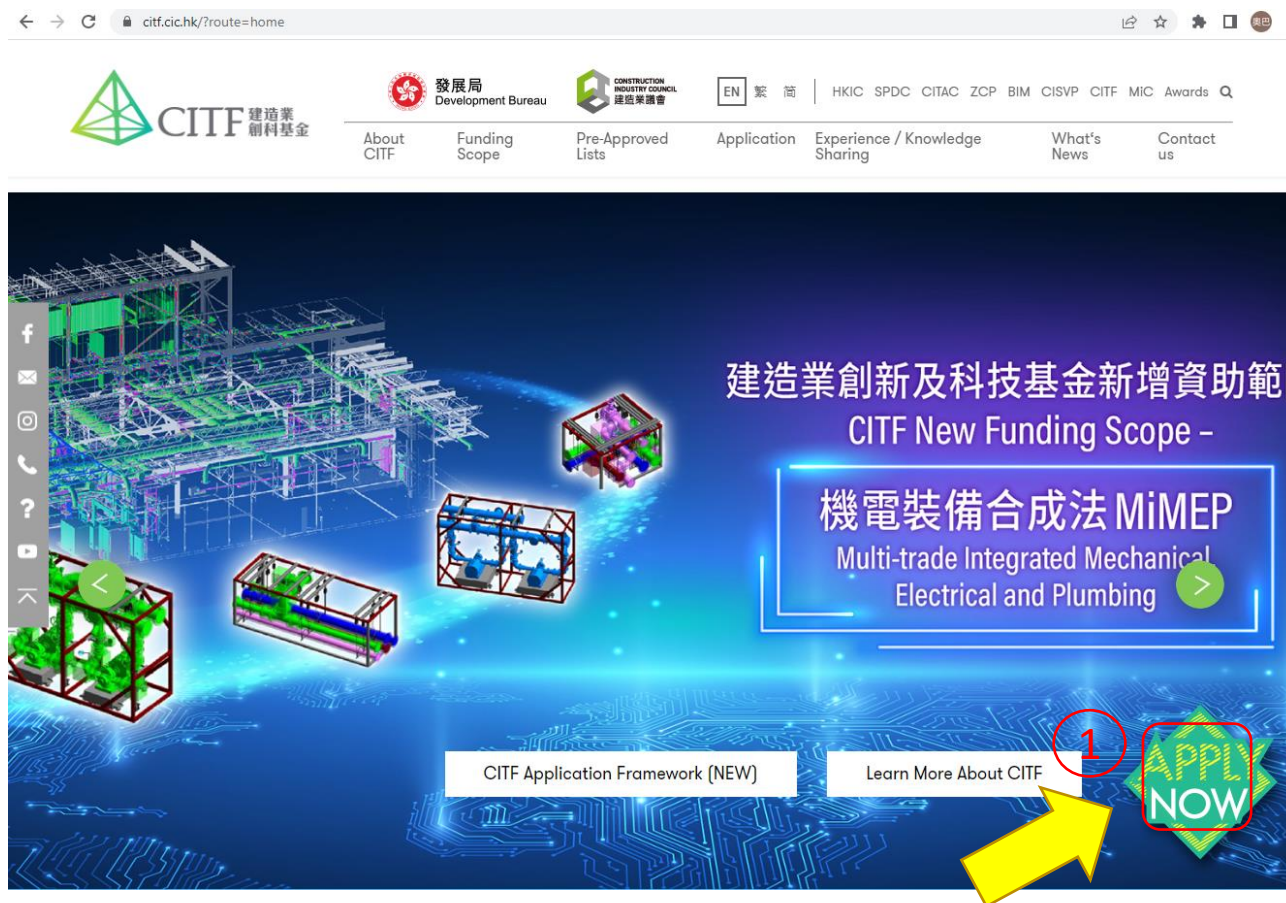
citf.cic.hk/?route=home

CITF 建造業創科基金

發展局 Development Bureau

CONSTRUCTION INDUSTRY COUNCIL 建造業議會

EN 繁 简 HKIC SPDC CITAC ZCP BIM CISVP CITF MiC Awards

About CITF Funding Scope Pre-Approved Lists Application Experience / Knowledge Sharing What's News Contact us

建造業創新及科技基金新增資助範
CITF New Funding Scope –
機電裝備合成法 MiMEP
Multi-trade Integrated Mechanical Electrical and Plumbing

CITF Application Framework (NEW)
Learn More About CITF

1

APPLY NOW